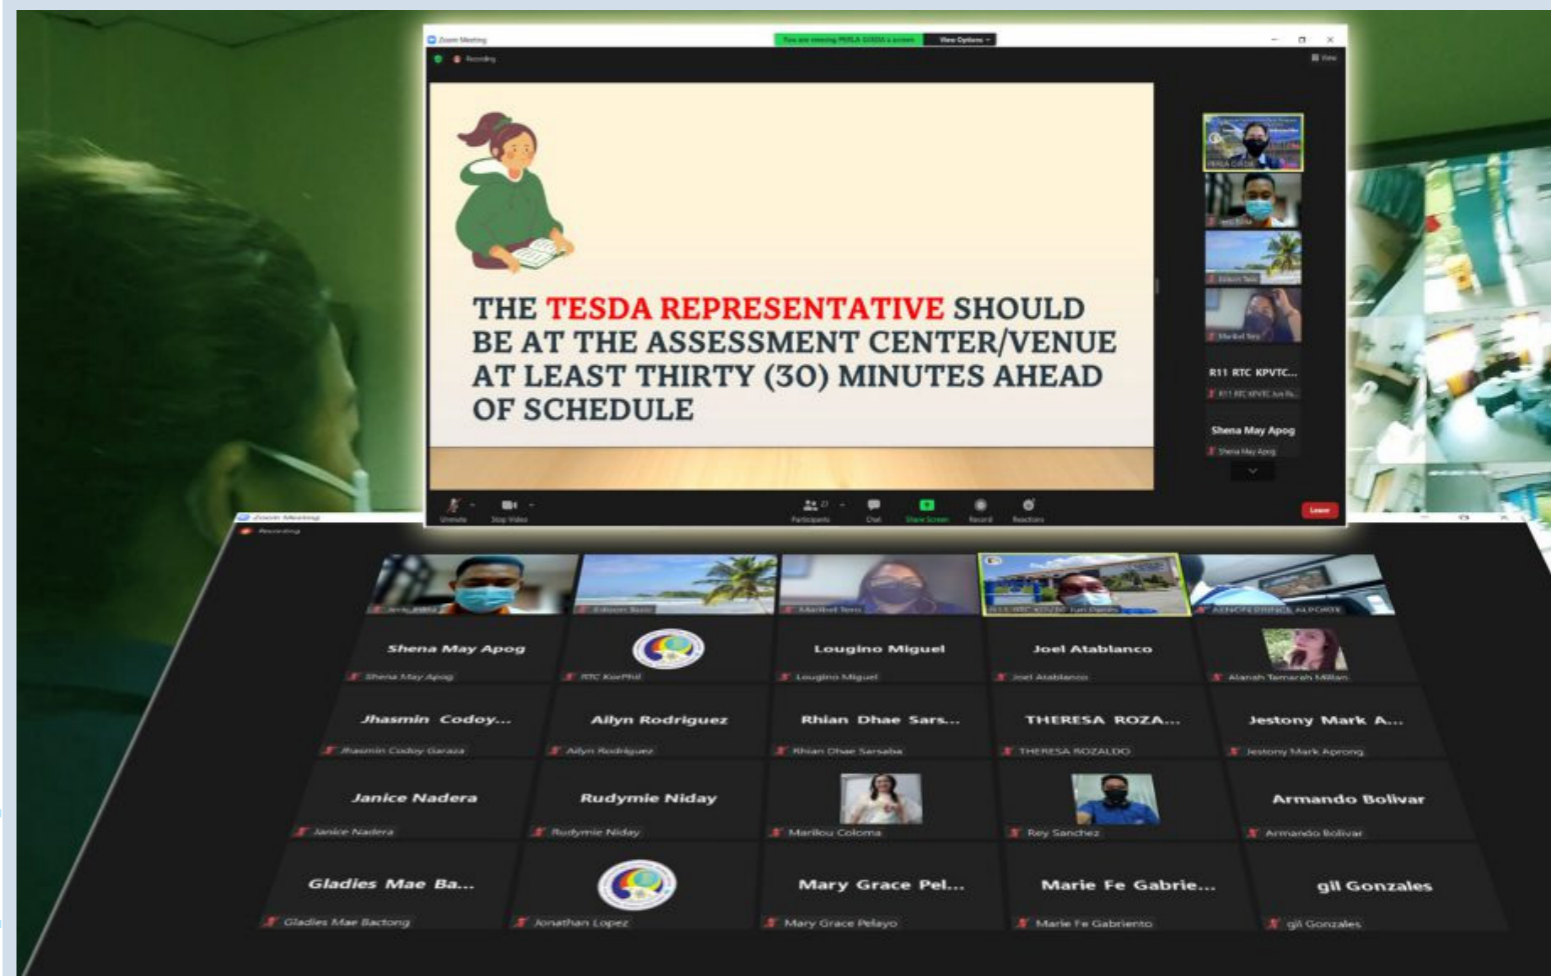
Zoom Meeting
You are viewing PERLA GUSDIA's screen
View Options
Recording

THE TESDA REPRESENTATIVE SHOULD BE AT THE ASSESSMENT CENTER/VENUE AT LEAST THIRTY (30) MINUTES AHEAD OF SCHEDULE

R11 RTC KPVTC...
Shena May Apog
Shena May Apog

Unmute
Stop Video
Participants
Chat
Share Screen
Record
Reactions
Leave

Zoom Meeting
Recording

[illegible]
Edison Teno
Maribel Tero
R11 RTC KPVTC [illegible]
AENON PRINCE ALPORTE

| Shena May Apog | | Lougino Miguel | Joel Atablanco | |
|---|---|---|---|---|
| Shena May Apog | RTC KorPhil | Lougino Miguel | Joel Atablanco | Alanah Tamarah Millan |
| Jhasmin Codoy... | Ailyn Rodriguez | Rhian Dhae Sars... | THERESA ROZA... | Jestony Mark A... |
| Jhasmin Codoy Garaza | Ailyn Rodriguez | Rhian Dhae Sarsaba | THERESA ROZALDO | Jestony Mark Aprong |
| Janice Nadera | Rudymie Niday | | | Armando Bolivar |
| Janice Nadera | Rudymie Niday | Marilou Coloma | Rey Sanchez | Armando Bolivar |
| Gladies Mae Ba... | | Mary Grace Pel... | Marie Fe Gabrie... | gil Gonzales |
| Gladies Mae Bactong | Jonathan Lopez | Mary Grace Pelayo | Marie Fe Gabriento | gil Gonzales |